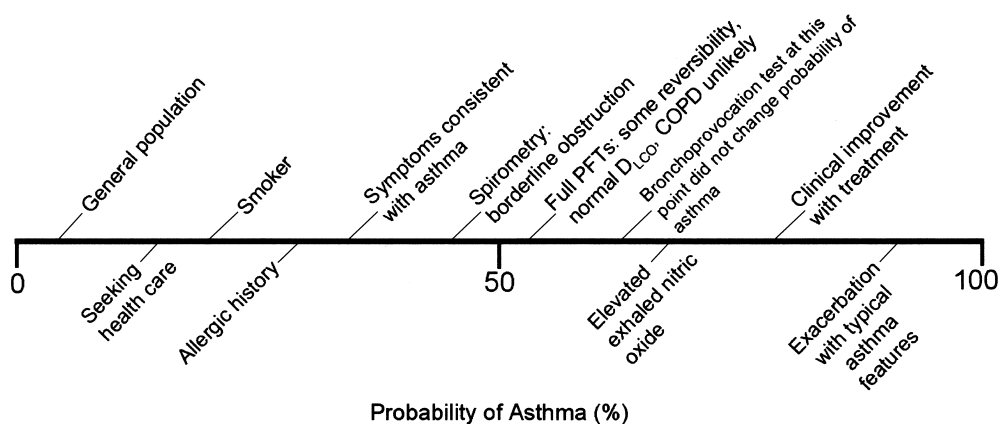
General population

Smoker

Symptoms consistent with asthma

Spirometry: borderline obstruction

Full PFTs: some reversibility, normal $D_{LCO}$, COPD unlikely

Bronchoprovocation test at this point did not change probability of asthma

Clinical improvement with treatment

0

Seeking health care

Allergic history

50

Elevated exhaled nitric oxide

Exacerbation with typical asthma features

100

Probability of Asthma (%)